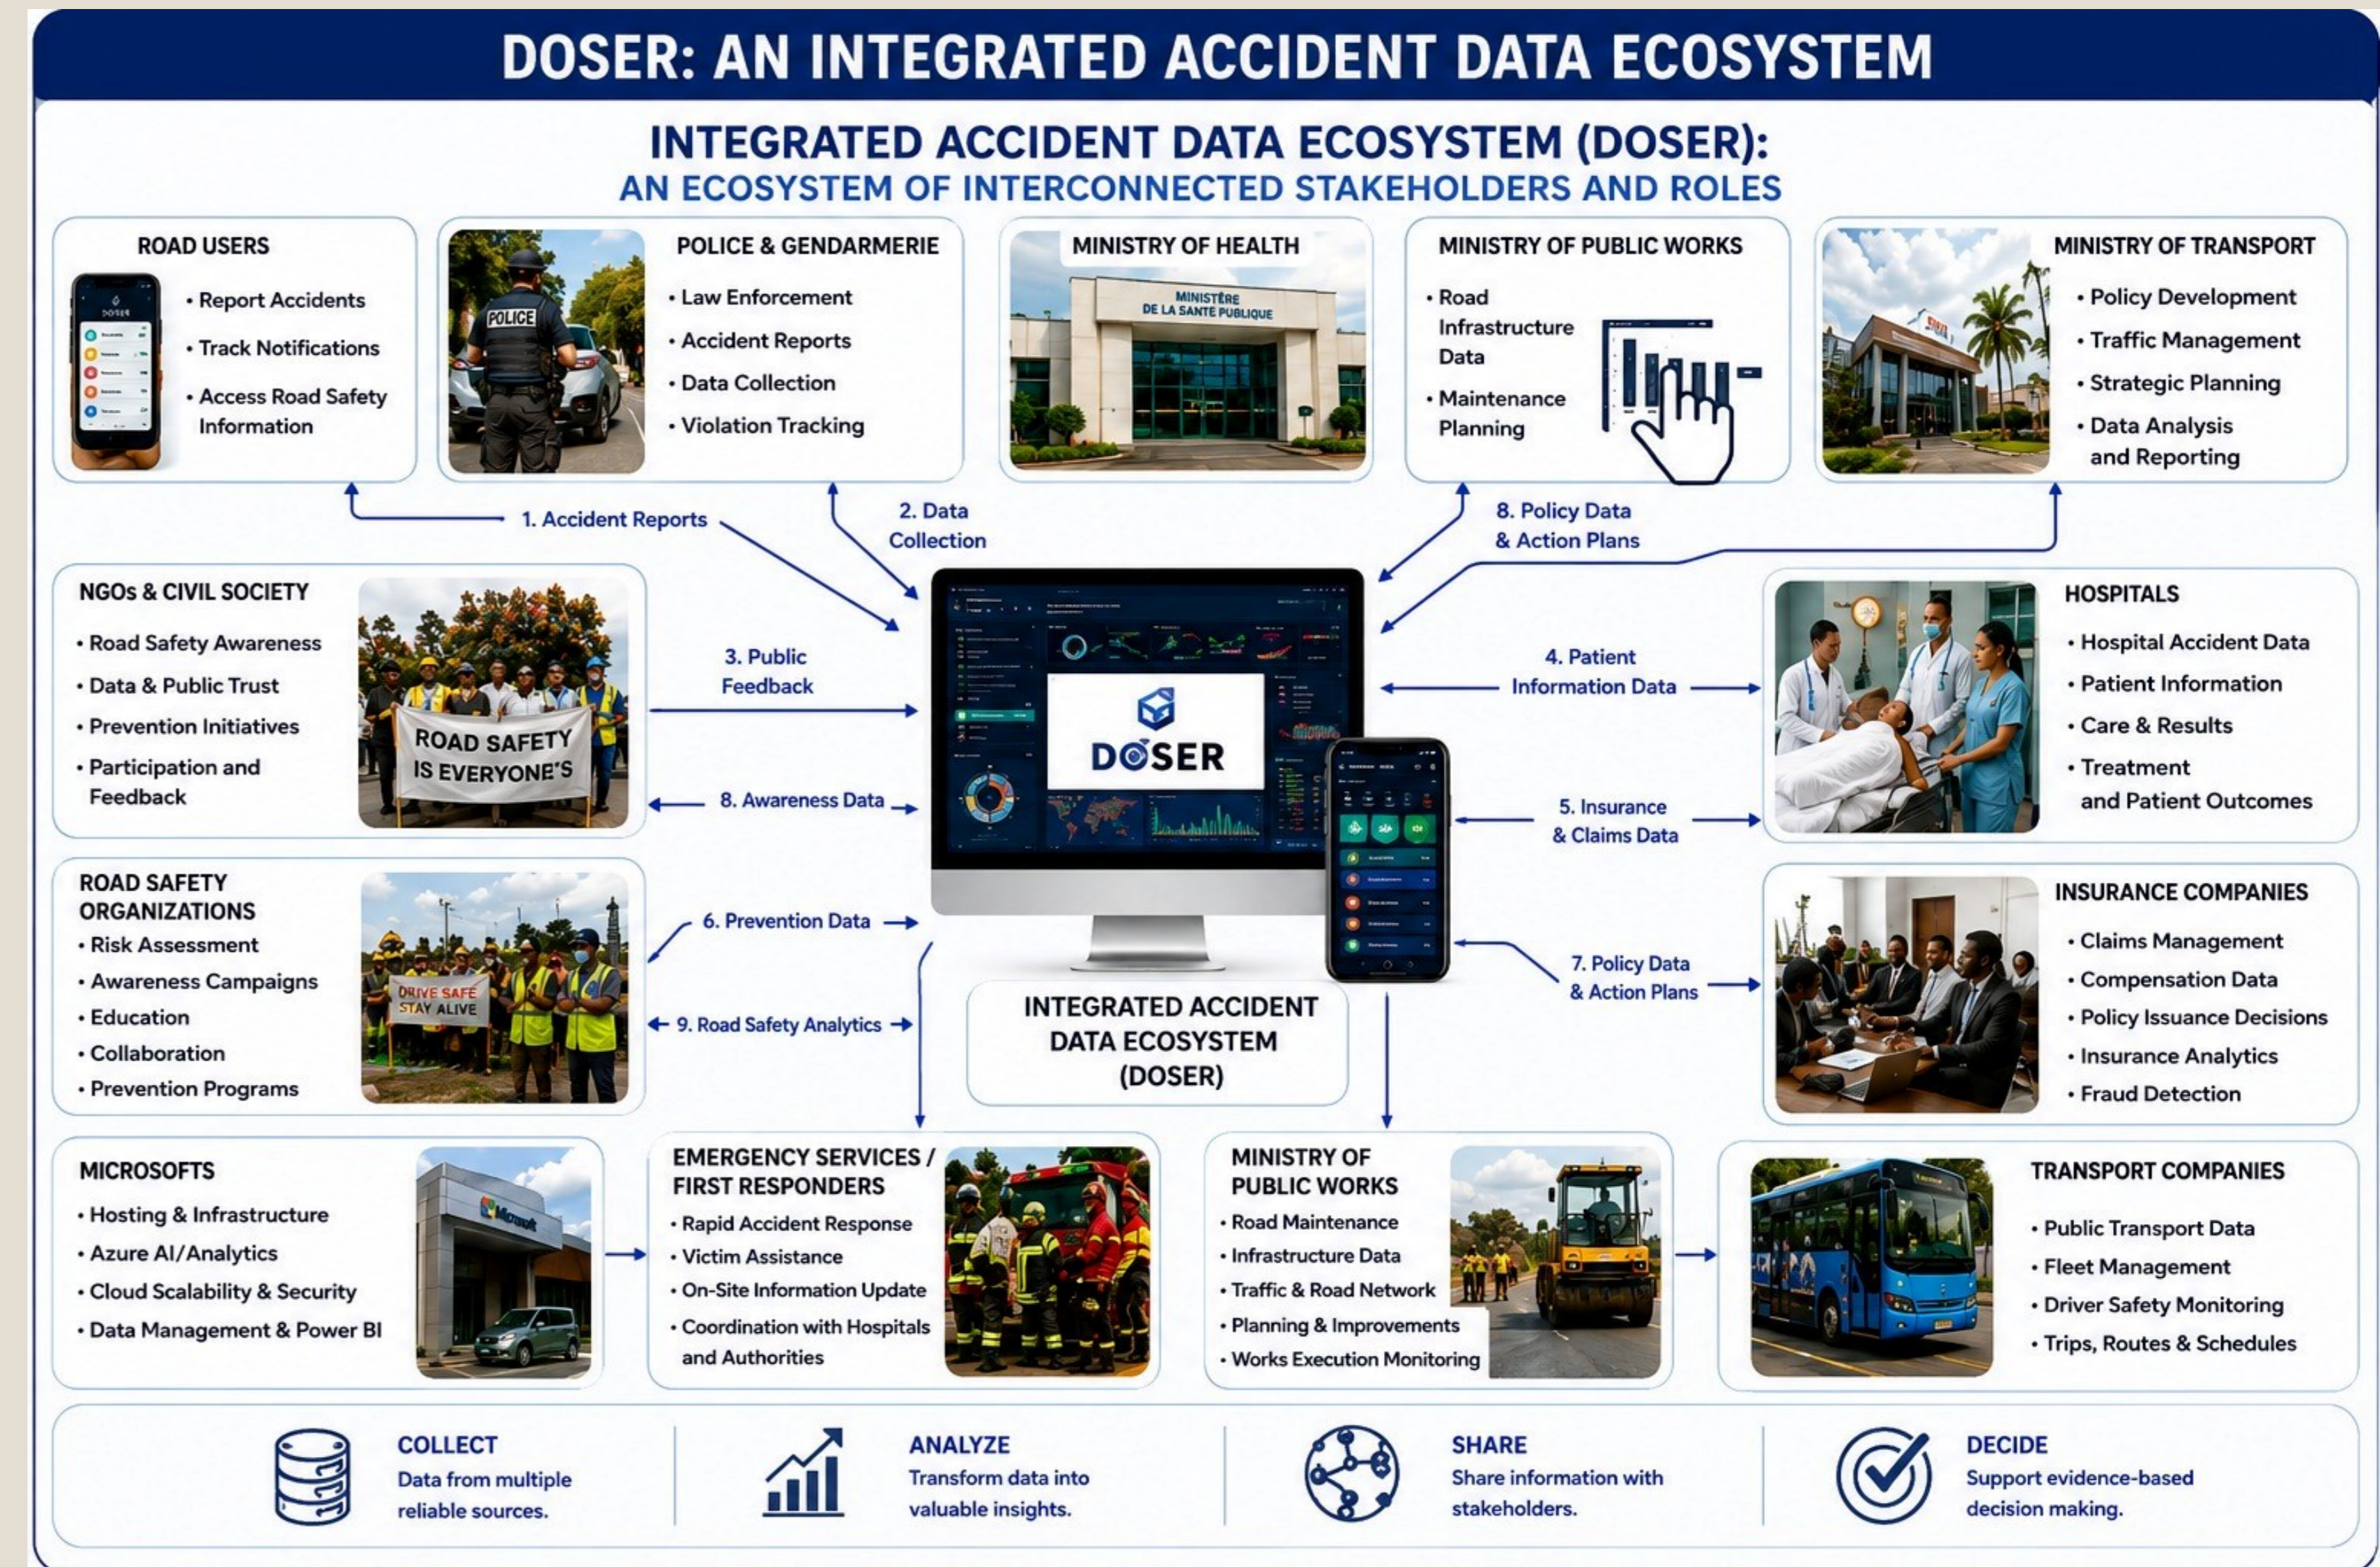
DOSER: AN INTEGRATED ACCIDENT DATA ECOSYSTEM

INTEGRATED ACCIDENT DATA ECOSYSTEM (DOSER):
AN ECOSYSTEM OF INTERCONNECTED STAKEHOLDERS AND ROLES

ROAD USERS
• Report Accidents
• Track Notifications
• Access Road Safety Information

POLICE & GENDARMERIE
POLICE
• Law Enforcement
• Accident Reports
• Data Collection
• Violation Tracking

MINISTRY OF HEALTH
MINISTÈRE DE LA SANTÉ PUBLIQUE

MINISTRY OF PUBLIC WORKS
• Road Infrastructure Data
• Maintenance Planning

MINISTRY OF TRANSPORT
• Policy Development
• Traffic Management
• Strategic Planning
• Data Analysis and Reporting

1. Accident Reports
2. Data Collection
8. Policy Data & Action Plans

NGOs & CIVIL SOCIETY
• Road Safety Awareness
• Data & Public Trust
• Prevention Initiatives
• Participation and Feedback
ROAD SAFETY IS EVERYONE'S

3. Public Feedback
8. Awareness Data

DOSER

4. Patient Information Data
5. Insurance & Claims Data

HOSPITALS
• Hospital Accident Data
• Patient Information
• Care & Results
• Treatment and Patient Outcomes

ROAD SAFETY ORGANIZATIONS
• Risk Assessment
• Awareness Campaigns
• Education
• Collaboration
• Prevention Programs
DRIVE SAFE STAY ALIVE

6. Prevention Data
9. Road Safety Analytics

INTEGRATED ACCIDENT DATA ECOSYSTEM (DOSER)

7. Policy Data & Action Plans

INSURANCE COMPANIES
• Claims Management
• Compensation Data
• Policy Issuance Decisions
• Insurance Analytics
• Fraud Detection

MICROSOFTS
• Hosting & Infrastructure
• Azure AI/Analytics
• Cloud Scalability & Security
• Data Management & Power BI

EMERGENCY SERVICES / FIRST RESPONDERS
• Rapid Accident Response
• Victim Assistance
• On-Site Information Update
• Coordination with Hospitals and Authorities

MINISTRY OF PUBLIC WORKS
• Road Maintenance
• Infrastructure Data
• Traffic & Road Network
• Planning & Improvements
• Works Execution Monitoring

TRANSPORT COMPANIES
• Public Transport Data
• Fleet Management
• Driver Safety Monitoring
• Trips, Routes & Schedules

COLLECT
Data from multiple reliable sources.

ANALYZE
Transform data into valuable insights.

SHARE
Share information with stakeholders.

DECIDE
Support evidence-based decision making.